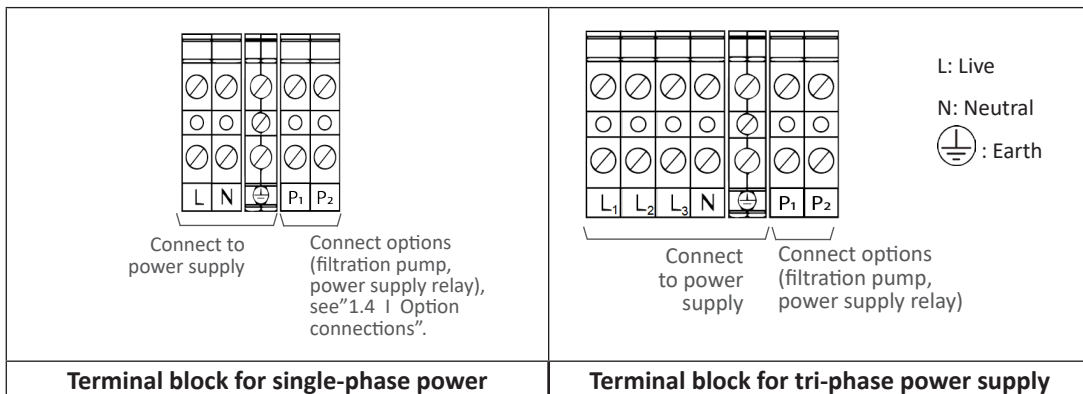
| L N ⏚ P₁ P₂ | L₁ L₂ L₃ N ⏚ P₁ P₂ |
|---|---|
| Connect to power supply. Connect options (filtration pump, power supply relay), see"1.4 I Option connections". | Connect to power supply. Connect options (filtration pump, power supply relay). L: Live. N: Neutral. ⏚: Earth |
| **Terminal block for single-phase power** | **Terminal block for tri-phase power supply** |